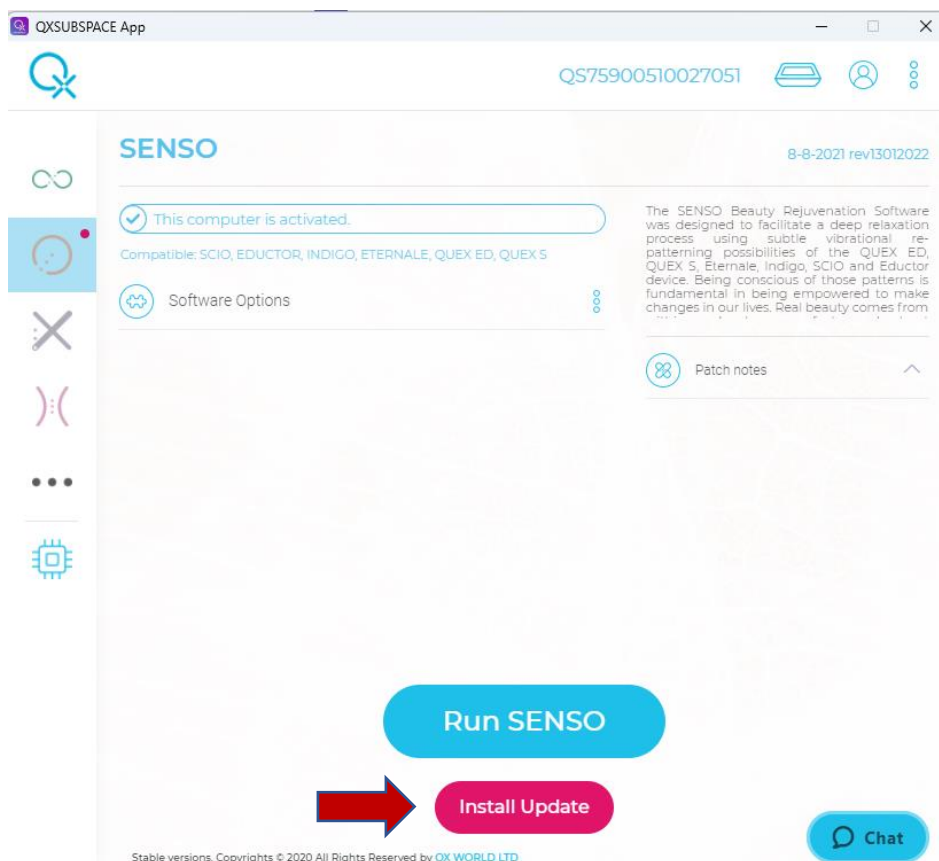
QXSUBSPACE App

QS75900510027051

SENSO

8-8-2021 rev13012022

This computer is activated.

Compatible: SCIO, EDUCTOR, INDIGO, ETERNALE, QUEX ED, QUEX S

Software Options

The SENSO Beauty Rejuvenation Software was designed to facilitate a deep relaxation process using subtle vibrational repatterning possibilities of the QUEX ED, QUEX S, Eternale, Indigo, SCIO and Eductor device. Being conscious of those patterns is fundamental in being empowered to make changes in our lives. Real beauty comes from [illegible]

Patch notes

Run SENSO

Install Update

Chat

Stable versions. Copyrights © 2020 All Rights Reserved by QX WORLD LTD